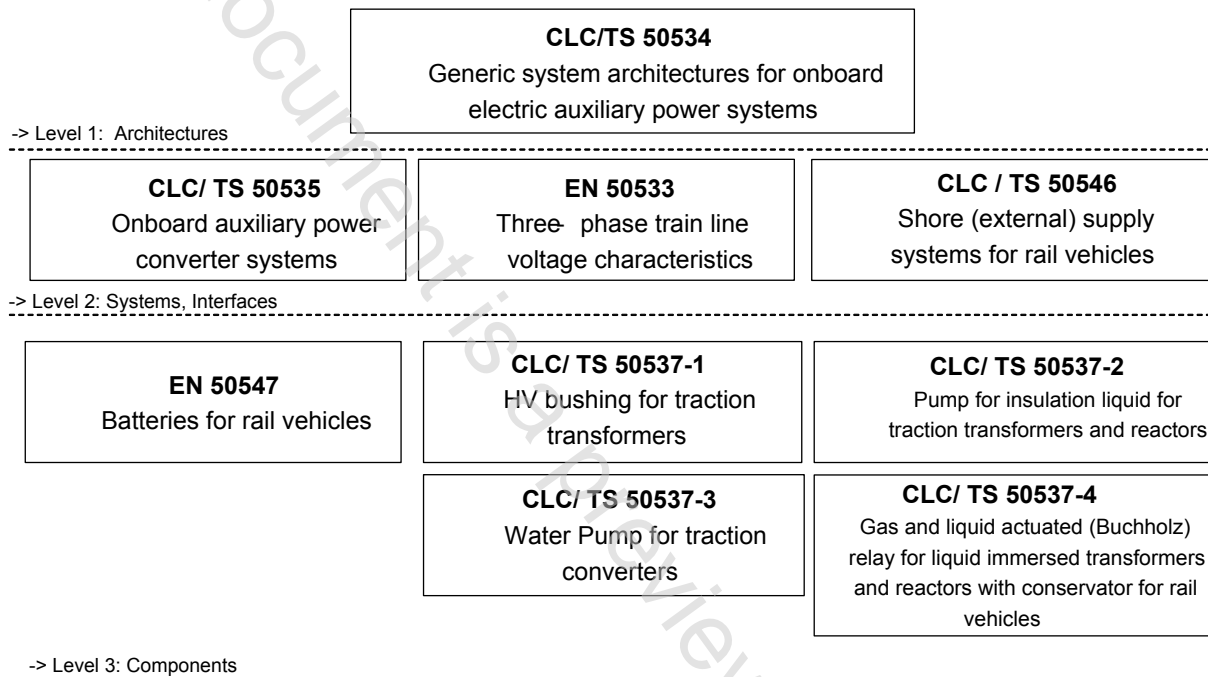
**CLC/TS 50534**
Generic system architectures for onboard electric auxiliary power systems

-> Level 1: Architectures

**CLC/ TS 50535**
Onboard auxiliary power converter systems

**EN 50533**
Three- phase train line voltage characteristics

**CLC / TS 50546**
Shore (external) supply systems for rail vehicles

-> Level 2: Systems, Interfaces

**EN 50547**
Batteries for rail vehicles

**CLC/ TS 50537-1**
HV bushing for traction transformers

**CLC/ TS 50537-2**
Pump for insulation liquid for traction transformers and reactors

**CLC/ TS 50537-3**
Water Pump for traction converters

**CLC/ TS 50537-4**
Gas and liquid actuated (Buchholz) relay for liquid immersed transformers and reactors with conservator for rail vehicles

-> Level 3: Components

This document is a preview